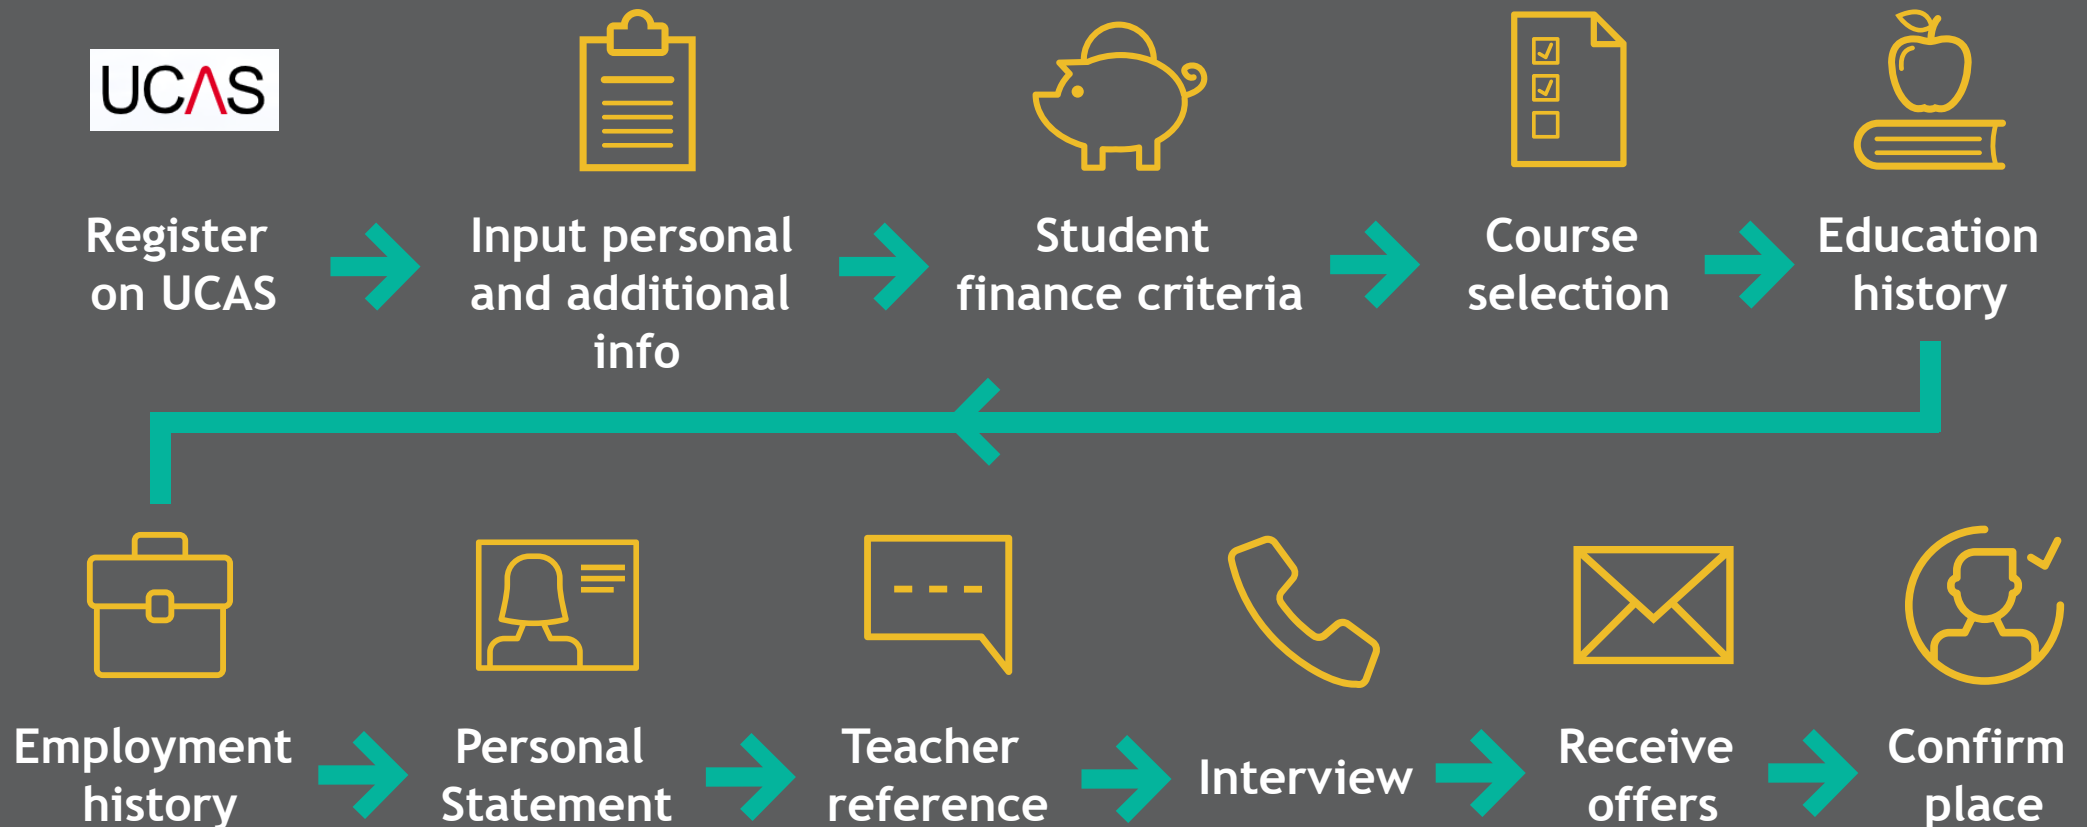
UCAS

Register on UCAS

Input personal and additional info

Student finance criteria

Course selection

Education history

Employment history

Personal Statement

Teacher reference

Interview

Receive offers

Confirm place